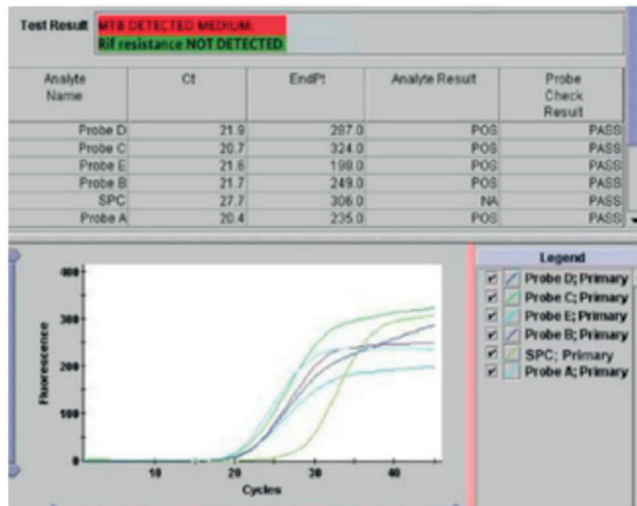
Test Result MTB DETECTED MEDIUM;
Rif resistance NOT DETECTED

| Analyte Name | Ct | EndPt | Analyte Result | Probe Check Result |
|---|---|---|---|---|
| Probe D | 21.9 | 287.0 | POS | PASS |
| Probe C | 20.7 | 324.0 | POS | PASS |
| Probe E | 21.6 | 198.0 | POS | PASS |
| Probe B | 21.7 | 249.0 | POS | PASS |
| SPC | 27.7 | 306.0 | NA | PASS |
| Probe A | 20.4 | 235.0 | POS | PASS |

400
300
200
100
0
Fluorescence
10
20
30
40
Cycles

Legend
Probe D; Primary
Probe C; Primary
Probe E; Primary
Probe B; Primary
SPC; Primary
Probe A; Primary